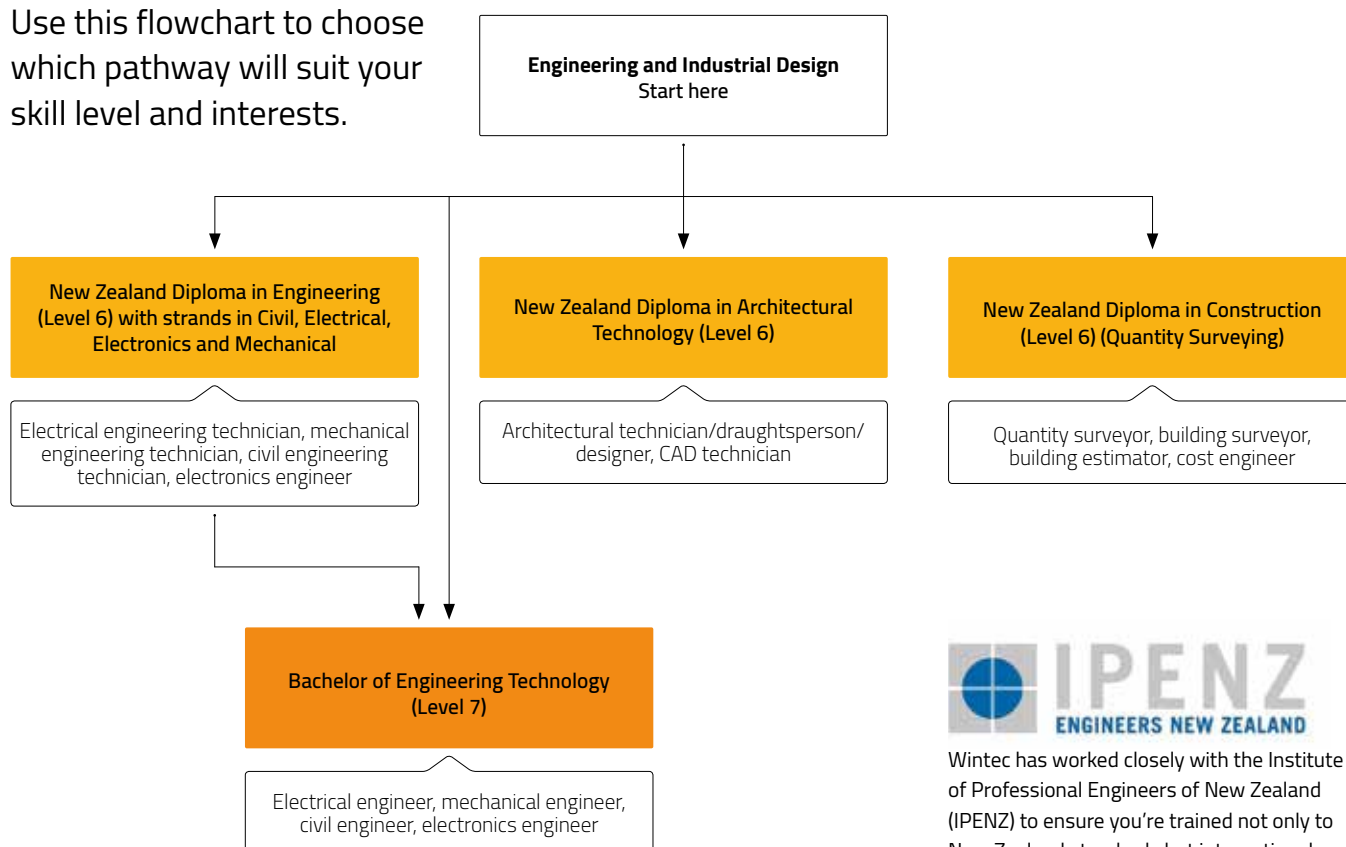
Use this flowchart to choose which pathway will suit your skill level and interests.

**Engineering and Industrial Design**
Start here

**New Zealand Diploma in Engineering (Level 6) with strands in Civil, Electrical, Electronics and Mechanical**

Electrical engineering technician, mechanical engineering technician, civil engineering technician, electronics engineer

**New Zealand Diploma in Architectural Technology (Level 6)**

Architectural technician/draughtsperson/ designer, CAD technician

**New Zealand Diploma in Construction (Level 6) (Quantity Surveying)**

Quantity surveyor, building surveyor, building estimator, cost engineer

**Bachelor of Engineering Technology (Level 7)**

Electrical engineer, mechanical engineer, civil engineer, electronics engineer

IPENZ
ENGINEERS NEW ZEALAND

Wintec has worked closely with the Institute of Professional Engineers of New Zealand (IPENZ) to ensure you're trained not only to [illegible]